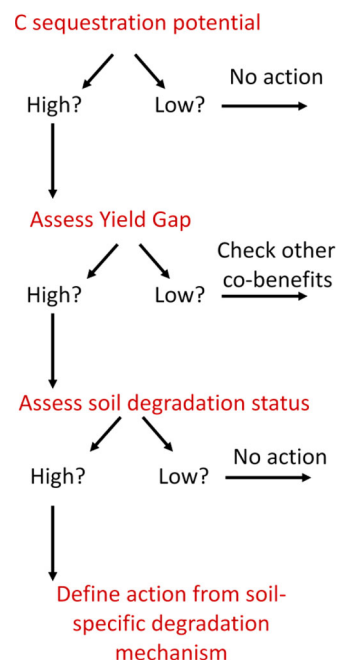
C sequestration potential

High?

Low?

No action

Assess Yield Gap

High?

Low?

Check other co-benefits

Assess soil degradation status

High?

Low?

No action

Define action from soil-specific degradation mechanism